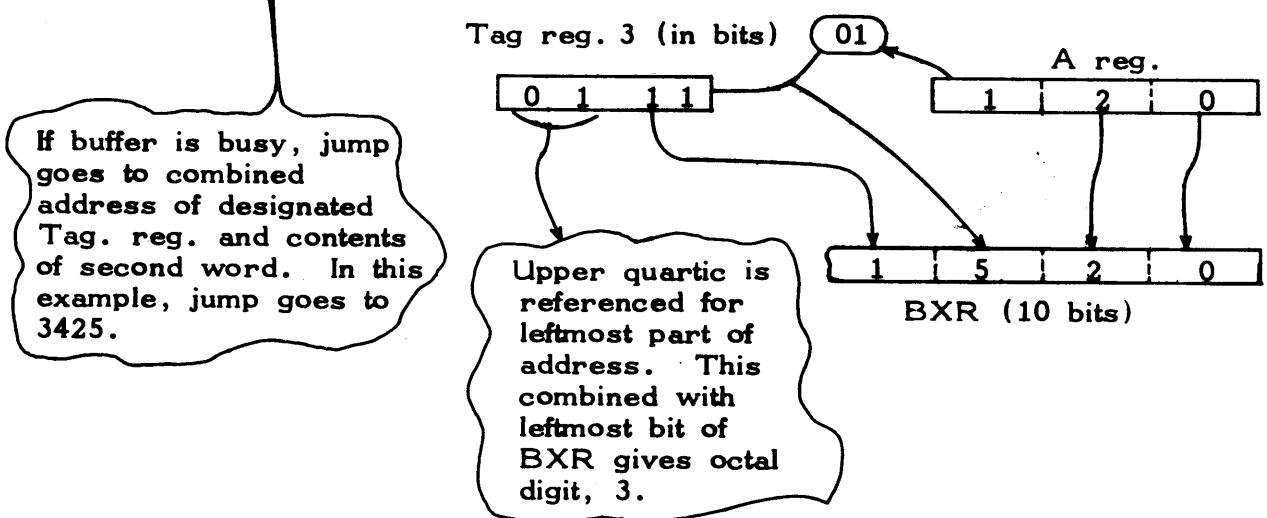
If buffer is busy, jump goes to combined address of designated Tag. reg. and contents of second word. In this example, jump goes to 3425.

Tag reg. 3 (in bits)

01

0 1 1 1

A reg.

| 1 | 2 | 0 |
|---|---|---|

| 1 | 5 | 2 | 0 |
|---|---|---|---|

BXR (10 bits)

Upper quartic is referenced for leftmost part of address. This combined with leftmost bit of BXR gives octal digit, 3.